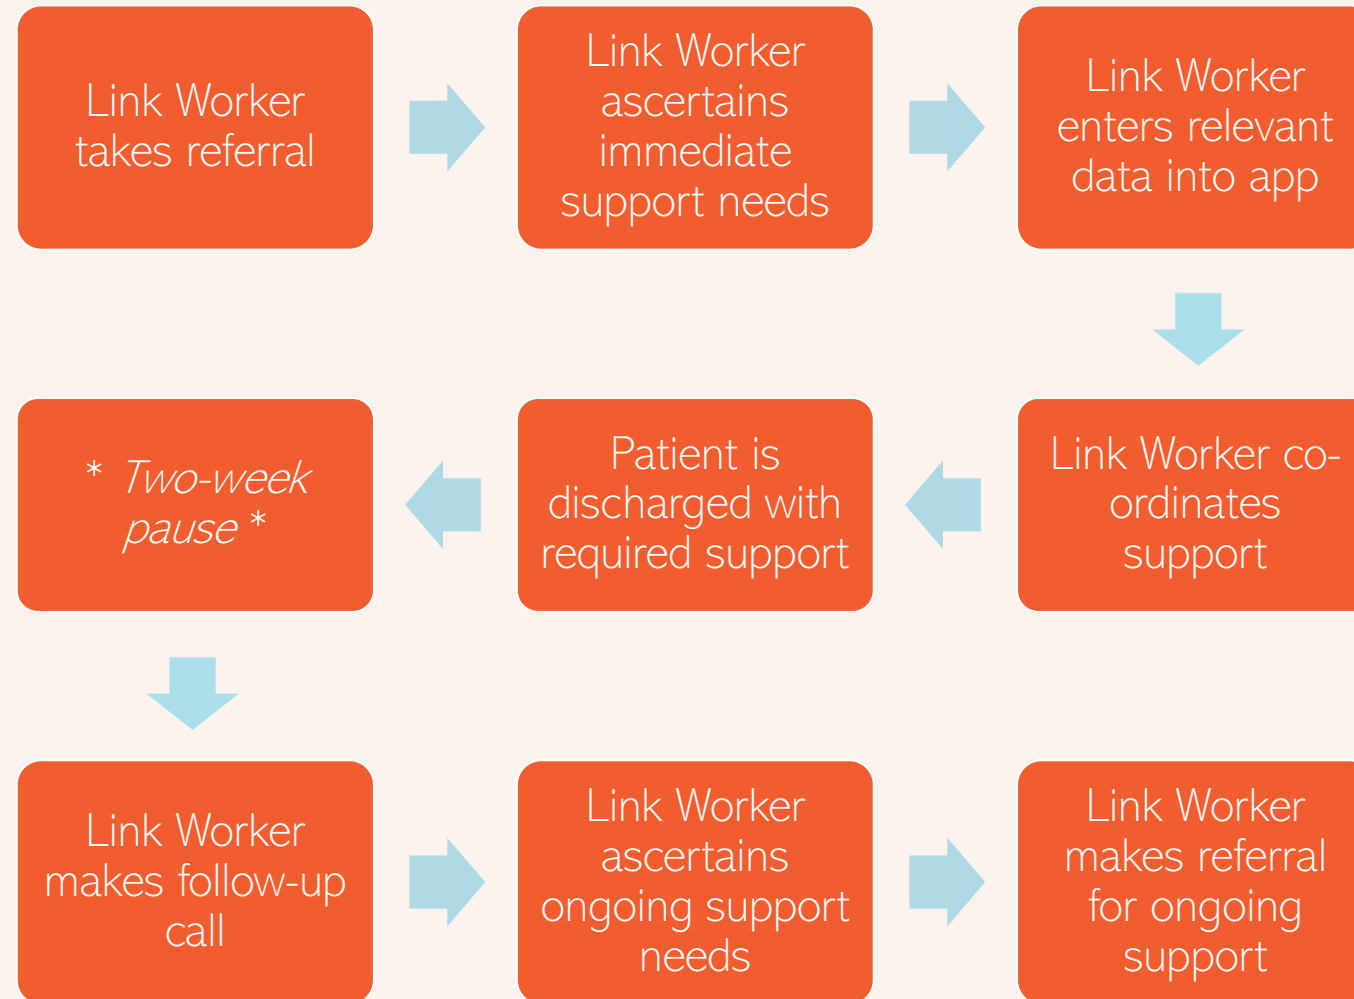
Link Worker takes referral

Link Worker ascertains immediate support needs

Link Worker enters relevant data into app

Link Worker co-ordinates support

Patient is discharged with required support

* *Two-week pause* *

Link Worker makes follow-up call

Link Worker ascertains ongoing support needs

Link Worker makes referral for ongoing support